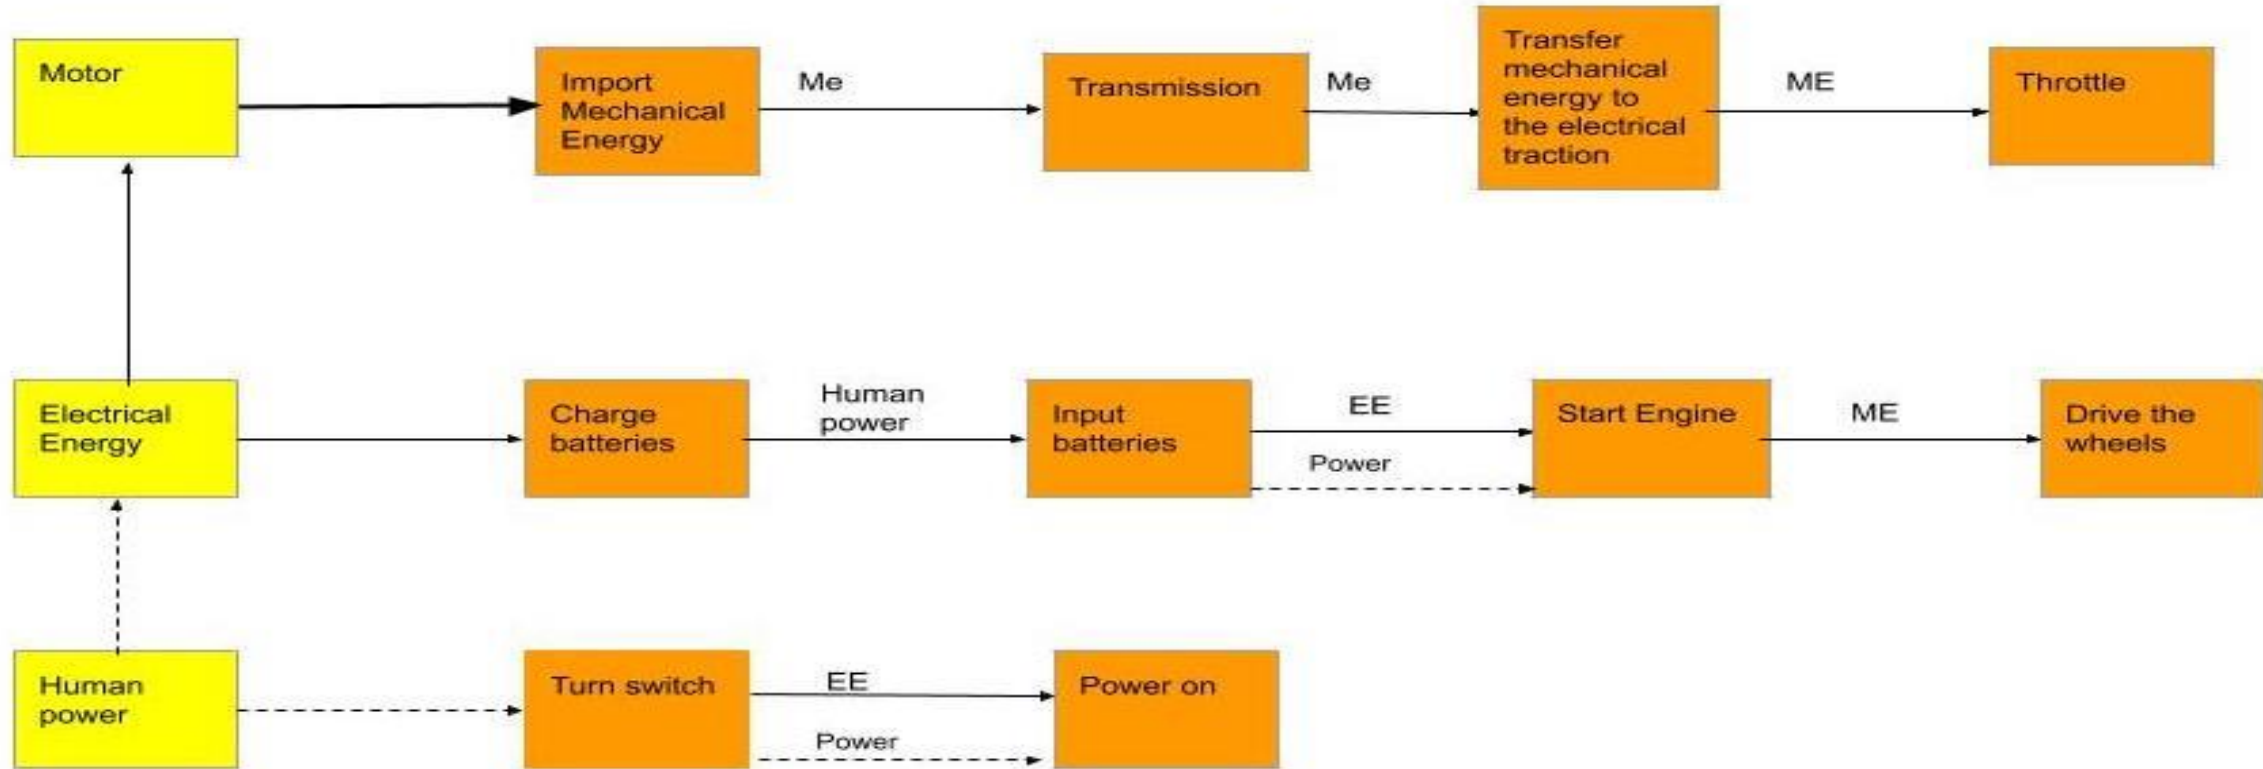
Motor

Import Mechanical Energy

Me

Transmission

Me

Transfer mechanical energy to the electrical traction

ME

Throttle

Electrical Energy

Charge batteries

Human power

Input batteries

EE

Power

Start Engine

ME

Drive the wheels

Human power

Turn switch

EE

Power

Power on